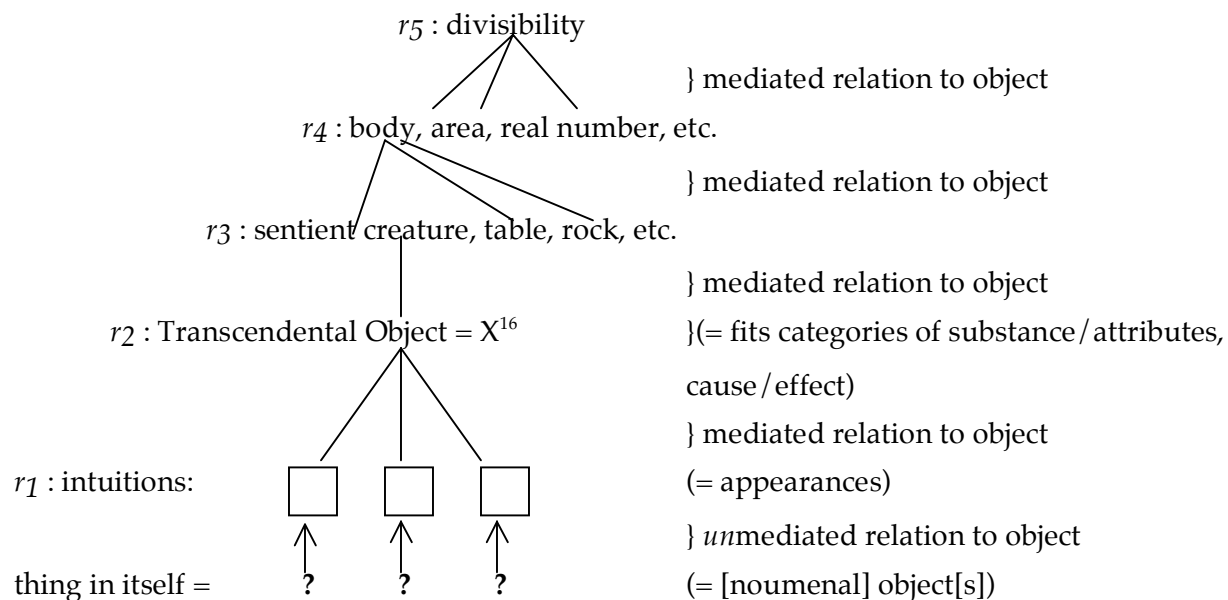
$r_5$ : divisibility

} mediated relation to object

$r_4$ : body, area, real number, etc.

} mediated relation to object

$r_3$ : sentient creature, table, rock, etc.

} mediated relation to object

$r_2$ : Transcendental Object = $X^{16}$

}(= fits categories of substance/attributes, cause/effect)

} mediated relation to object

$r_1$ : intuitions:

(= appearances)

} *un*mediated relation to object

thing in itself = **?** **?** **?**

(= [noumenal] object[s])